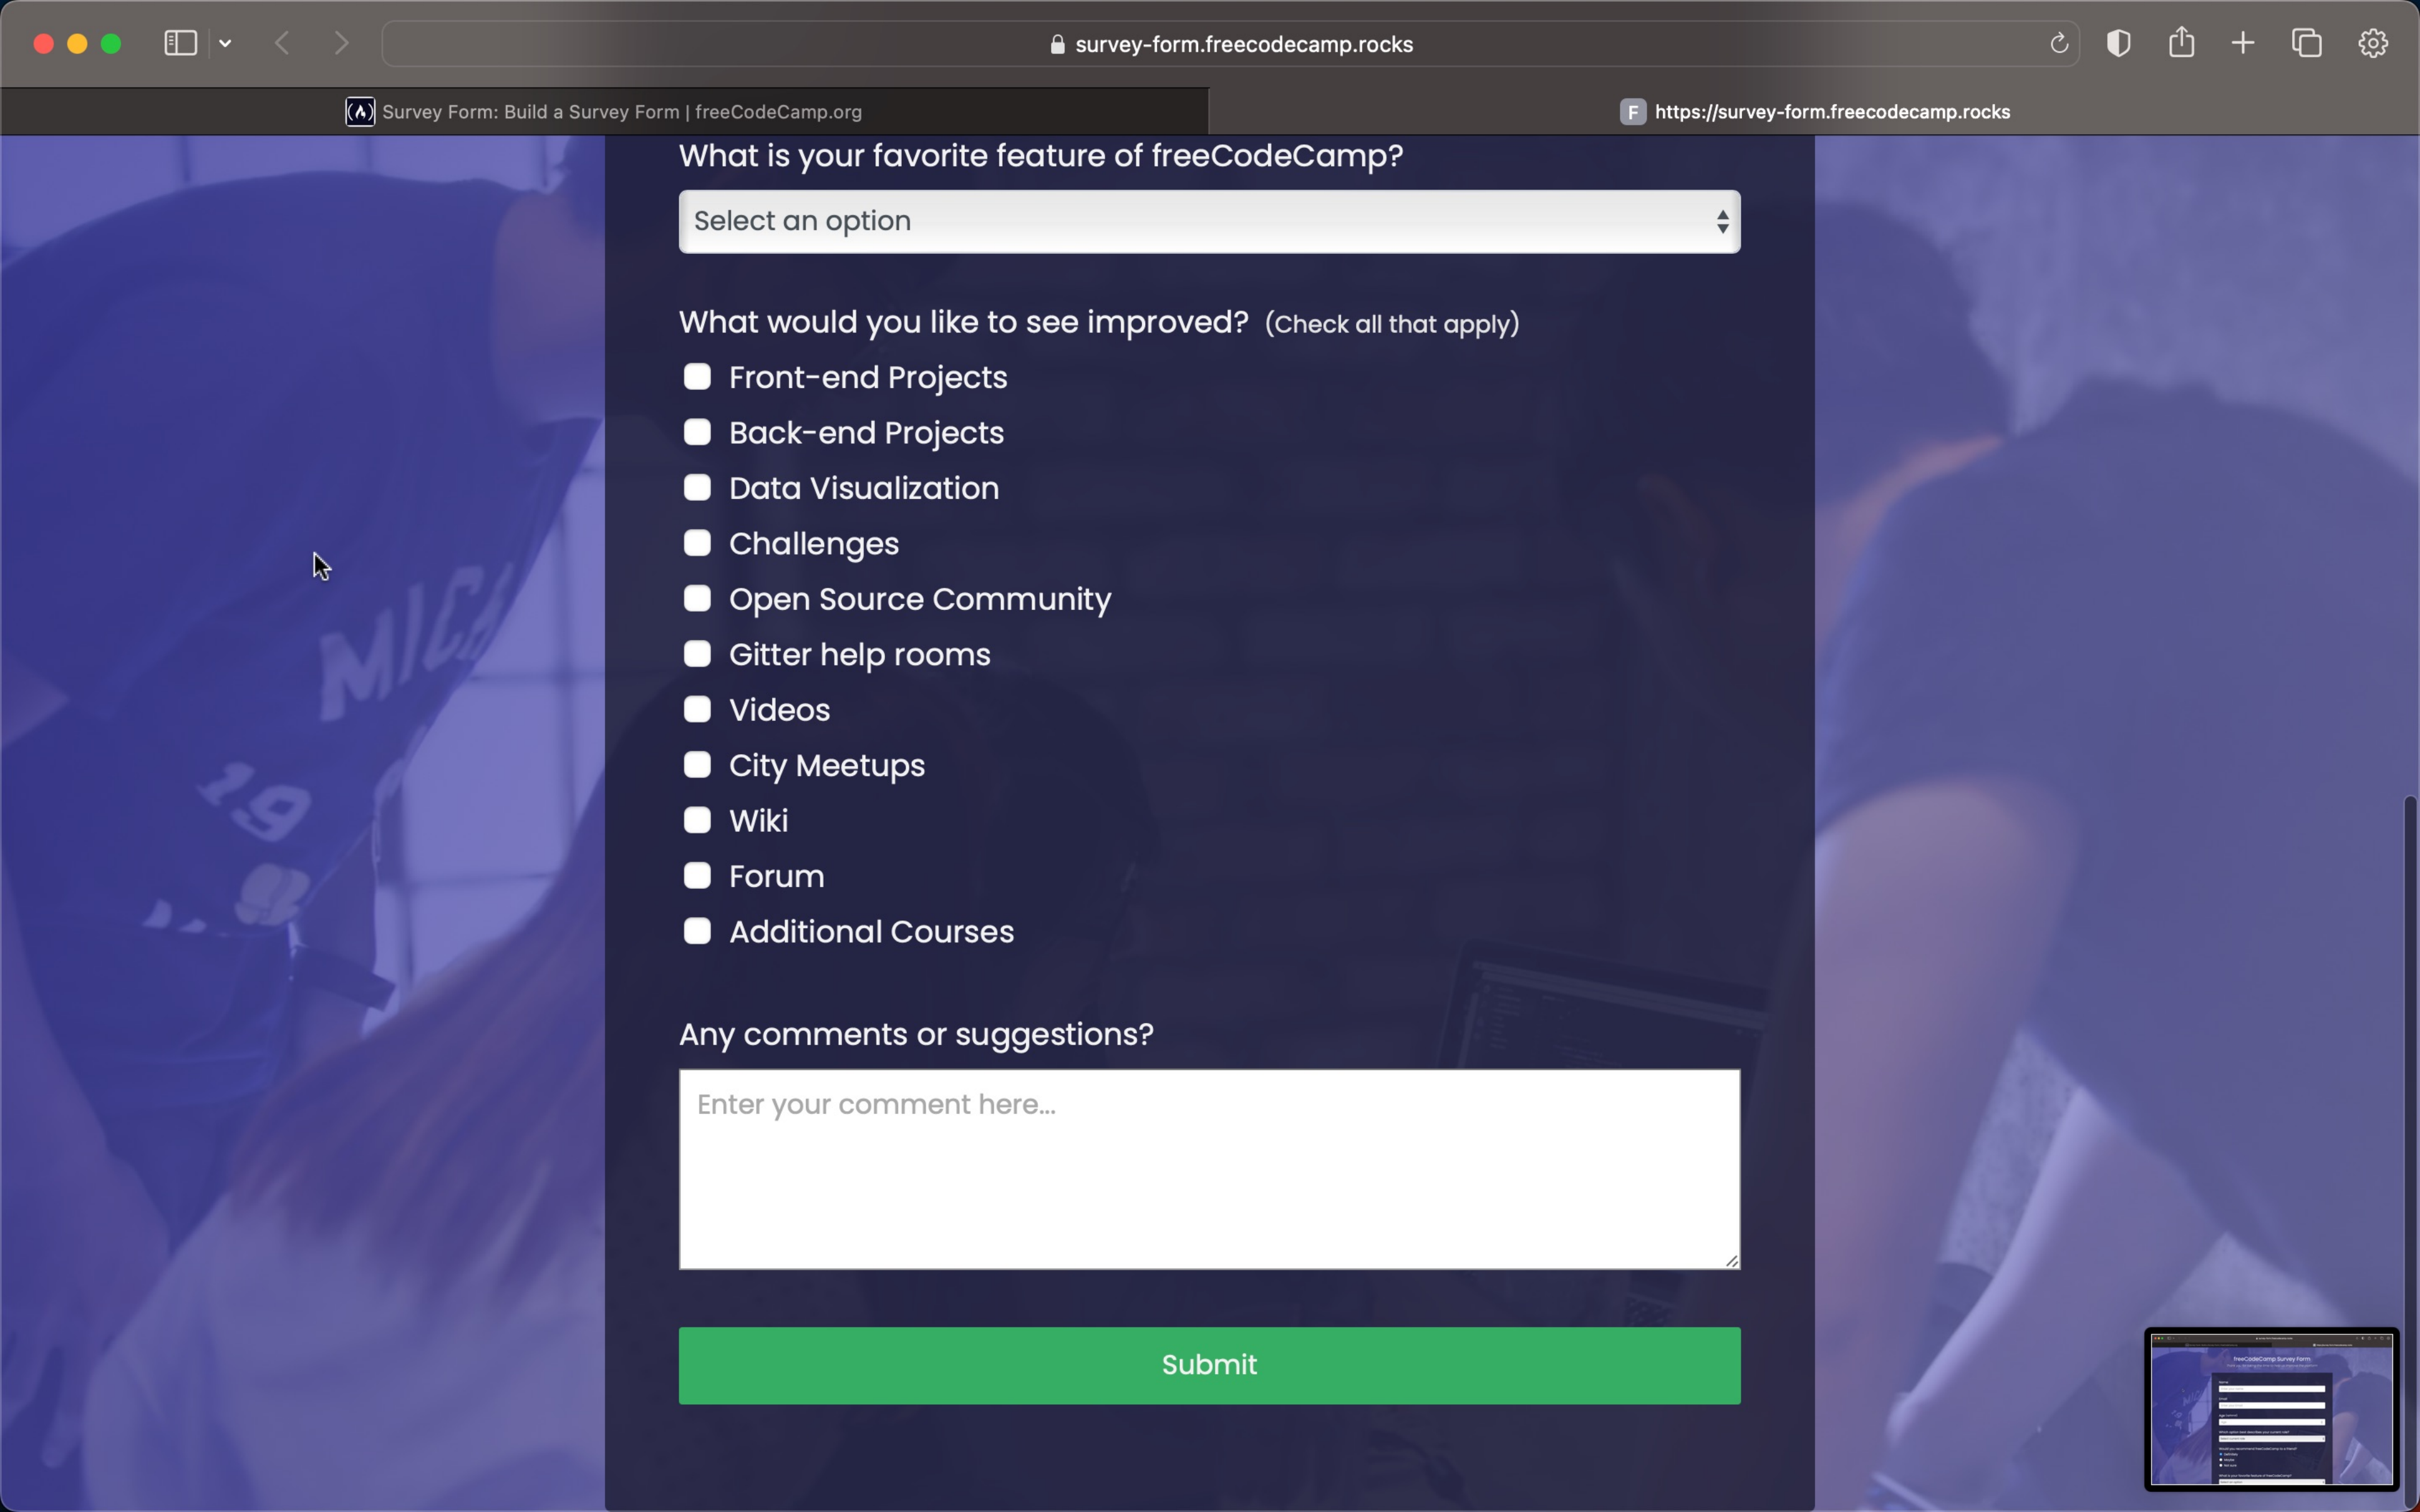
survey-form.freecodecamp.rocks

Survey Form: Build a Survey Form | freeCodeCamp.org

https://survey-form.freecodecamp.rocks

What is your favorite feature of freeCodeCamp?

Select an option

What would you like to see improved? (Check all that apply)

Front-end Projects

Back-end Projects

Data Visualization

Challenges

Open Source Community

Gitter help rooms

Videos

City Meetups

Wiki

Forum

Additional Courses

Any comments or suggestions?

Enter your comment here...

Submit